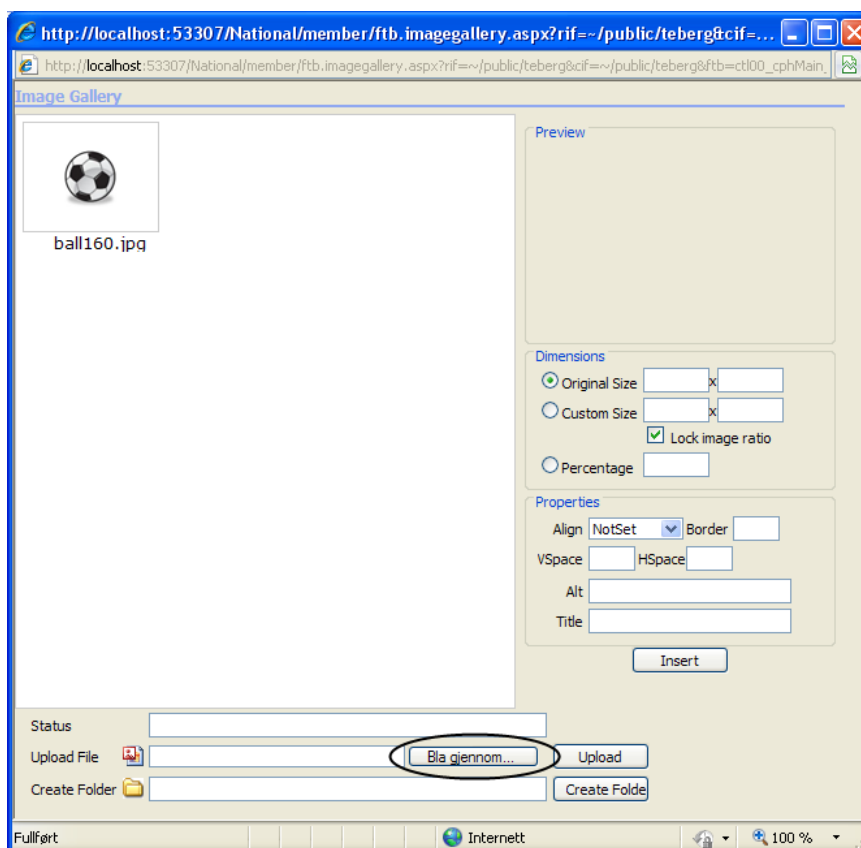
http://localhost:53307/National/member/ftb.imagegallery.aspx?rif=~/public/teberg&cif=...

http://localhost:53307/National/member/ftb.imagegallery.aspx?rif=~/public/teberg&cif=~/public/teberg&ftb=ctl00_cphMain_

Image Gallery

ball160.jpg

Preview

Dimensions

Original Size x

Custom Size x

Lock image ratio

Percentage

Properties

Align NotSet Border

VSpace HSpace

Alt

Title

Insert

Status

Upload File Bla gjennom... Upload

Create Folder Create Folde

Fullført

Internett

100 %